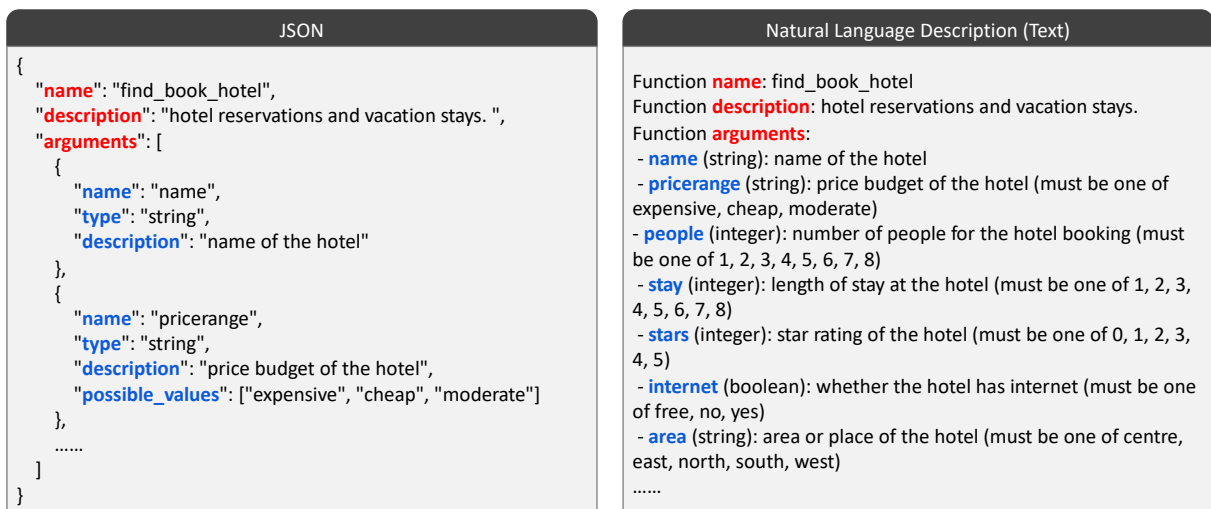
JSON

{
"name": "find_book_hotel",
"description": "hotel reservations and vacation stays. ",
"arguments": [
{
"name": "name",
"type": "string",
"description": "name of the hotel"
},
{
"name": "pricerange",
"type": "string",
"description": "price budget of the hotel",
"possible_values": ["expensive", "cheap", "moderate"]
},
……
]
}

Natural Language Description (Text)

Function name: find_book_hotel
Function description: hotel reservations and vacation stays.
Function arguments:
- name (string): name of the hotel
- pricerange (string): price budget of the hotel (must be one of expensive, cheap, moderate)
- people (integer): number of people for the hotel booking (must be one of 1, 2, 3, 4, 5, 6, 7, 8)
- stay (integer): length of stay at the hotel (must be one of 1, 2, 3, 4, 5, 6, 7, 8)
- stars (integer): star rating of the hotel (must be one of 0, 1, 2, 3, 4, 5)
- internet (boolean): whether the hotel has internet (must be one of free, no, yes)
- area (string): area or place of the hotel (must be one of centre, east, north, south, west)
……